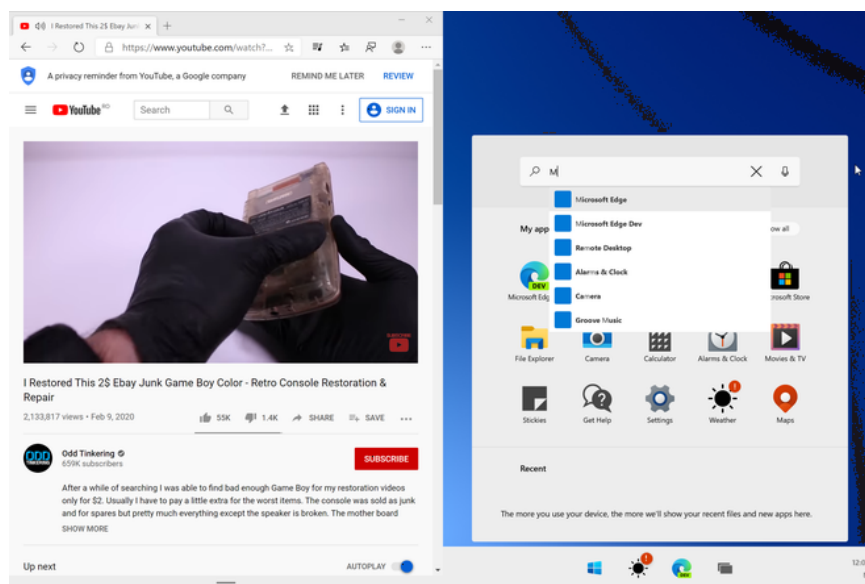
I Restored This 2$ Ebay Junk

https://www.youtube.com/watch?...

A privacy reminder from YouTube, a Google company
REMIND ME LATER
REVIEW

YouTube RO
Search
SIGN IN

I Restored This 2$ Ebay Junk Game Boy Color - Retro Console Restoration & Repair
2,133,817 views • Feb 9, 2020
55K
1.4K
SHARE
SAVE

Odd Tinkering
659K subscribers
SUBSCRIBE

After a while of searching I was able to find bad enough Game Boy for my restoration videos only for $2. Usually I have to pay a little extra for the worst items. The console was sold as junk and for spares but pretty much everything except the speaker is broken. The mother board
SHOW MORE

Up next
AUTOPLAY

M
Microsoft Edge
Microsoft Edge Dev
Remote Desktop
Alarms & Clock
Camera
Groove Music

My app
ow all
Microsoft Edg
DEV
icrosoft Store
File Explorer
Camera
Calculator
Alarms & Clock
Movies & TV
Stickies
Get Help
Settings
Weather
Maps

Recent
The more you use your device, the more we'll show your recent files and new apps here.
12:0